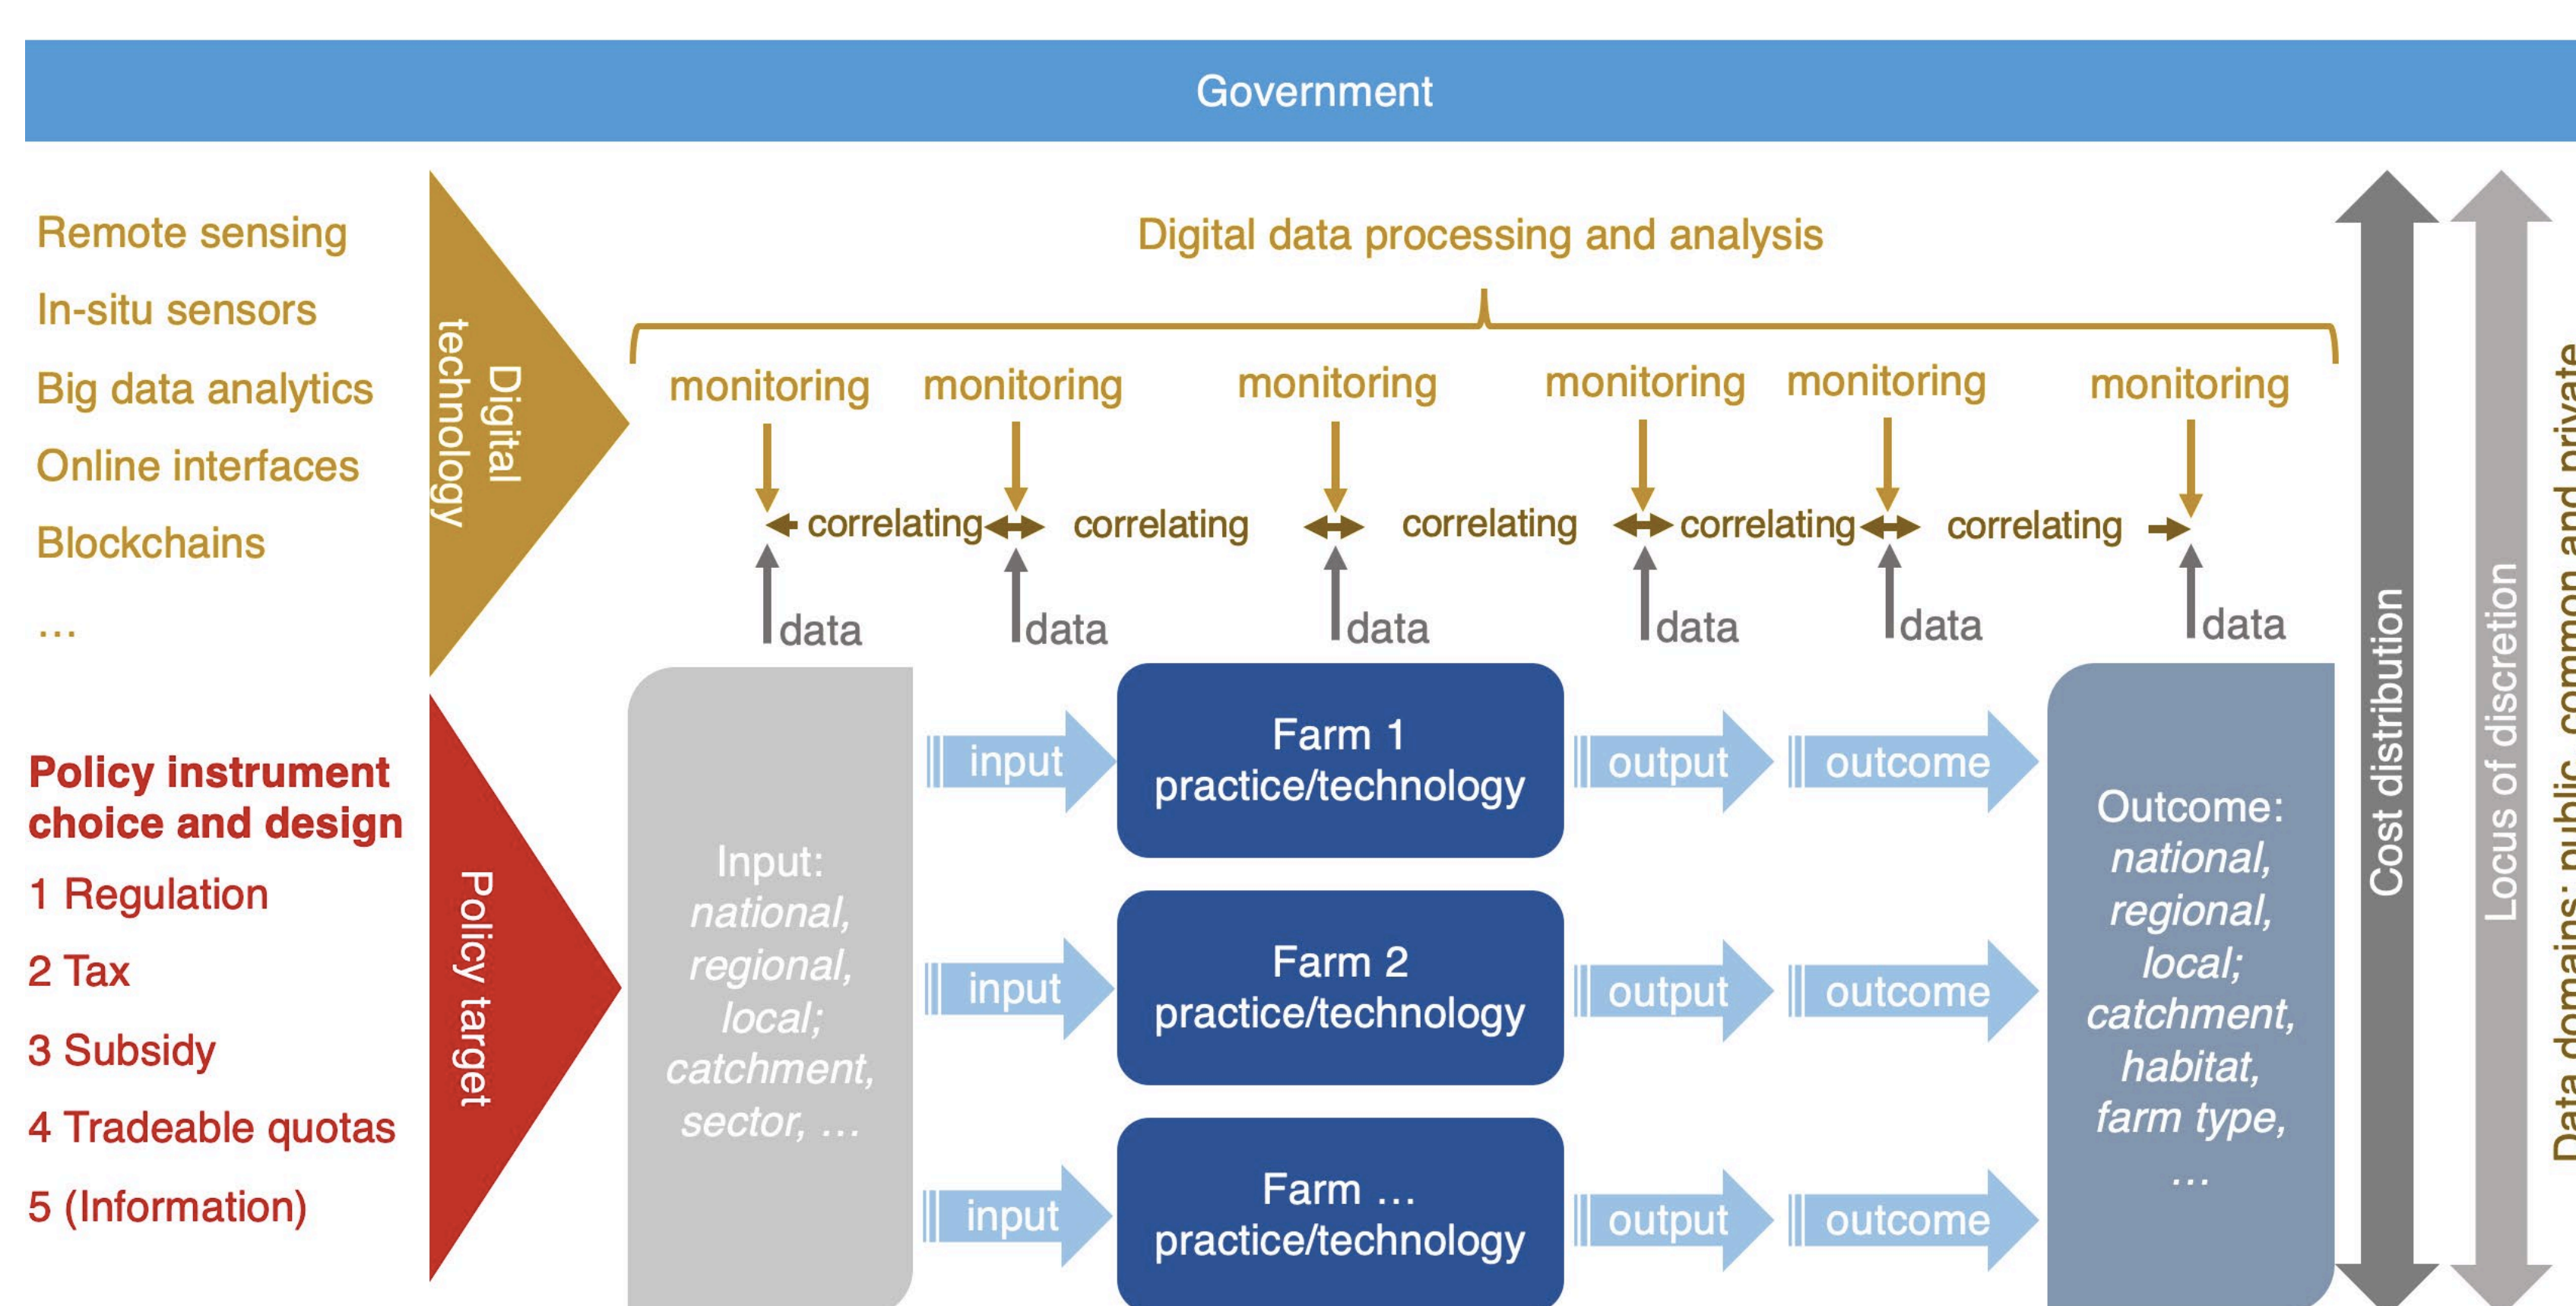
Government

Remote sensing

In-situ sensors

Big data analytics

Online interfaces

Blockchains

...

Digital technology

Digital data processing and analysis

monitoring monitoring monitoring monitoring monitoring monitoring

correlating correlating correlating correlating correlating

data data data data data data

Policy instrument choice and design

1 Regulation

2 Tax

3 Subsidy

4 Tradeable quotas

5 (Information)

Policy target

Input: *national, regional, local; catchment, sector, ...*

input

Farm 1 practice/technology

output

outcome

input

Farm 2 practice/technology

output

outcome

input

Farm ... practice/technology

output

outcome

Outcome: *national, regional, local; catchment, habitat, farm type, ...*

Cost distribution

Locus of discretion

Data domains: public, common and private